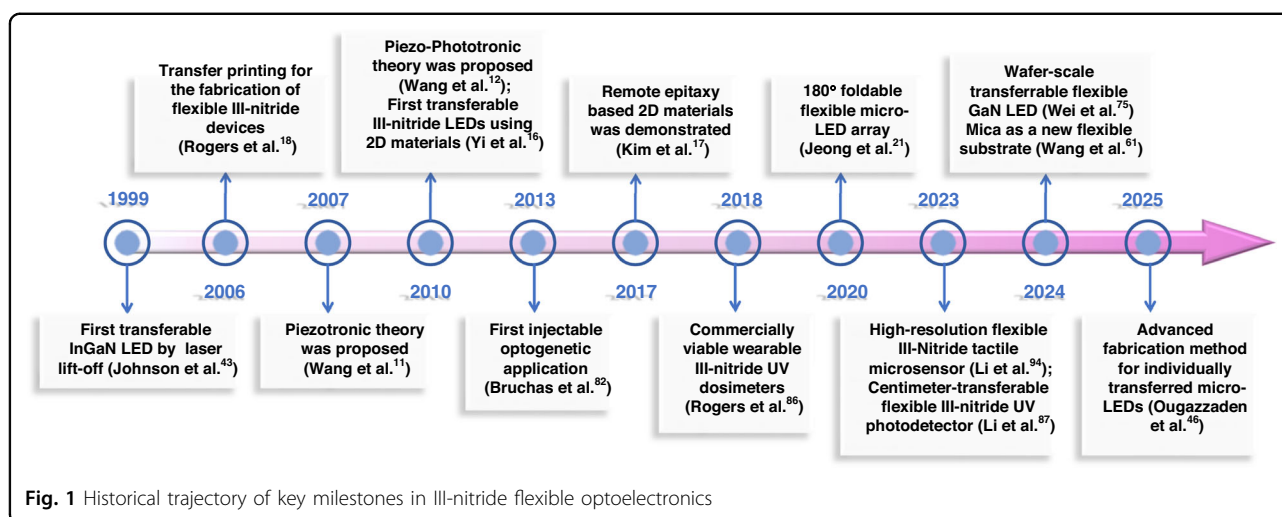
Transfer printing for the fabrication of flexible III-nitride devices (Rogers et al.$^{18}$)

Piezo-Phototronic theory was proposed (Wang et al.$^{12}$); First transferable III-nitride LEDs using 2D materials (Yi et al.$^{16}$)

Remote epitaxy based 2D materials was demonstrated (Kim et al.$^{17}$)

180° foldable flexible micro-LED array (Jeong et al.$^{21}$)

Wafer-scale transferrable flexible GaN LED (Wei et al.$^{75}$) Mica as a new flexible substrate (Wang et al.$^{61}$)

1999

2006

2007

2010

2013

2017

2018

2020

2023

2024

2025

First transferable InGaN LED by laser lift-off (Johnson et al.$^{43}$)

Piezotronic theory was proposed (Wang et al.$^{11}$)

First injectable optogenetic application (Bruchas et al.$^{82}$)

Commercially viable wearable III-nitride UV dosimeters (Rogers et al.$^{86}$)

High-resolution flexible III-Nitride tactile microsensor (Li et al.$^{94}$); Centimeter-transferable flexible III-nitride UV photodetector (Li et al.$^{87}$)

Advanced fabrication method for individually transferred micro-LEDs (Ougazzaden et al.$^{46}$)

Fig. 1 Historical trajectory of key milestones in III-nitride flexible optoelectronics